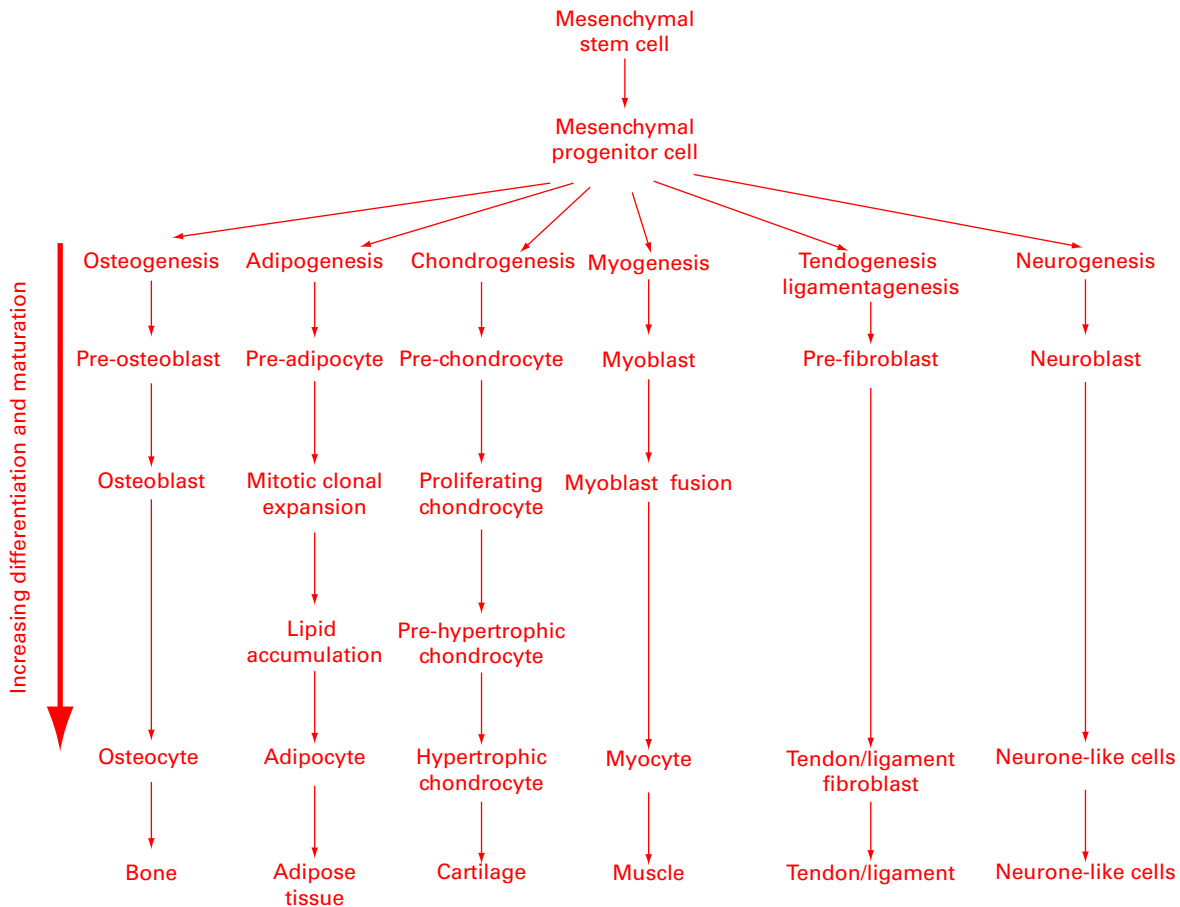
Mesenchymal stem cell

Mesenchymal progenitor cell

Increasing differentiation and maturation

Osteogenesis
Pre-osteoblast
Osteoblast
Osteocyte
Bone

Adipogenesis
Pre-adipocyte
Mitotic clonal expansion
Lipid accumulation
Adipocyte
Adipose tissue

Chondrogenesis
Pre-chondrocyte
Proliferating chondrocyte
Pre-hypertrophic chondrocyte
Hypertrophic chondrocyte
Cartilage

Myogenesis
Myoblast
Myoblast fusion
Myocyte
Muscle

Tendogenesis ligamentagenesis
Pre-fibroblast
Tendon/ligament fibroblast
Tendon/ligament

Neurogenesis
Neuroblast
Neurone-like cells
Neurone-like cells